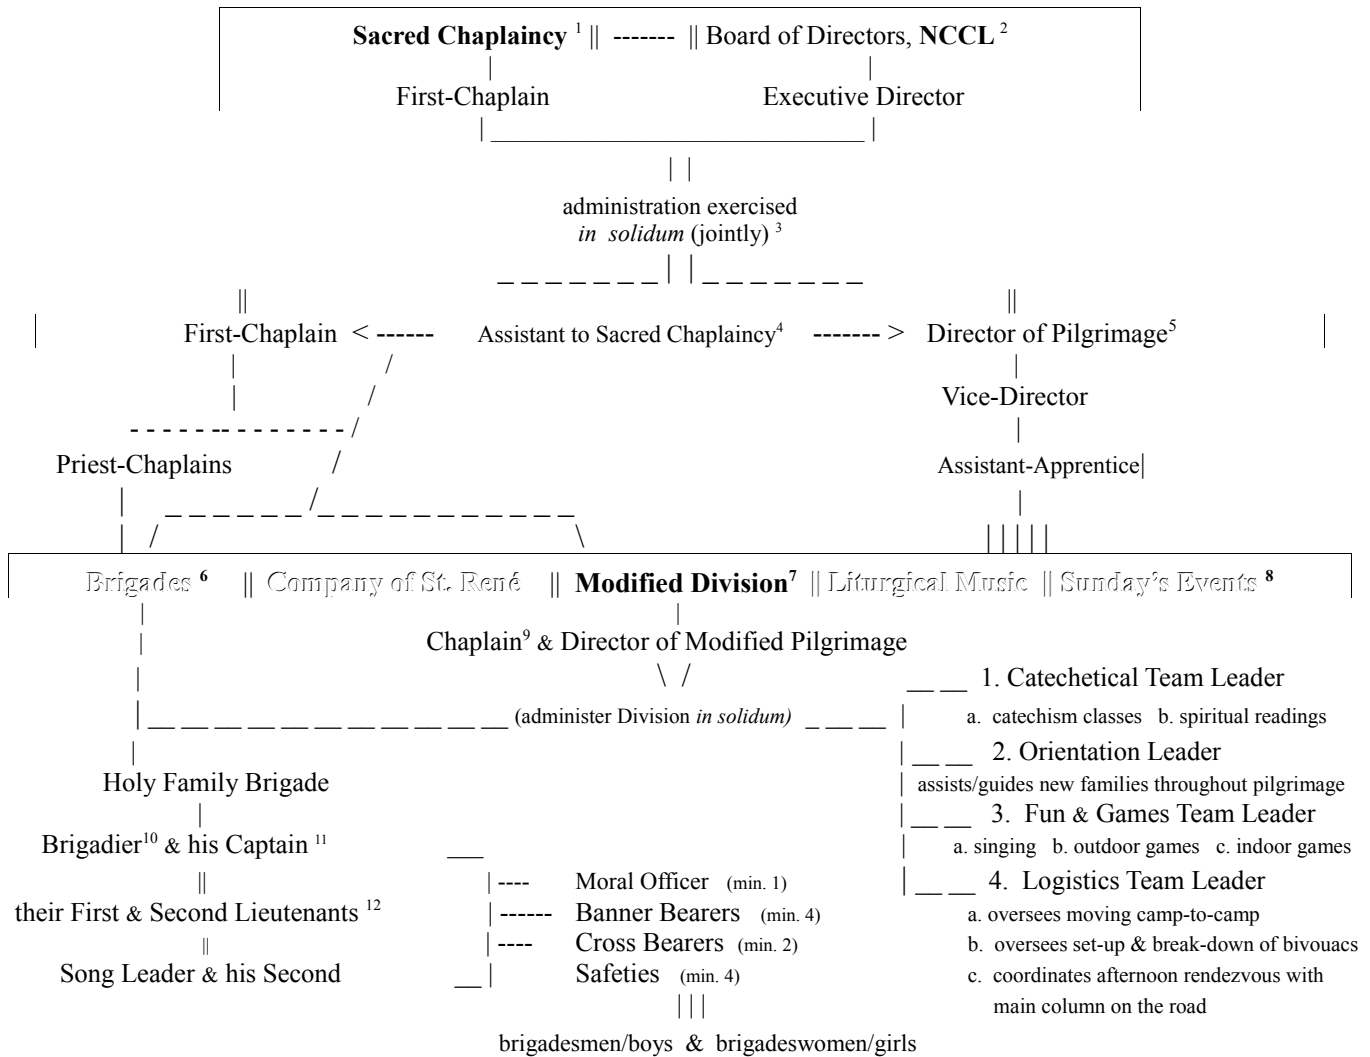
Sacred Chaplaincy $^1$ || ------- || Board of Directors, NCCL $^2$

First-Chaplain Executive Director

administration exercised *in solidum* (jointly) $^3$

First-Chaplain < ------ Assistant to Sacred Chaplaincy$^4$ ------- > Director of Pilgrimage$^5$

Vice-Director

Priest-Chaplains

Assistant-Apprentice

Brigades $^6$ || Company of St. René || Modified Division$^7$ || Liturgical Music || Sunday's Events $^8$

Chaplain$^9$ & Director of Modified Pilgrimage

(administer Division *in solidum)*

1. Catechetical Team Leader
a. catechism classes b. spiritual readings

2. Orientation Leader
assists/guides new families throughout pilgrimage

3. Fun & Games Team Leader
a. singing b. outdoor games c. indoor games

4. Logistics Team Leader
a. oversees moving camp-to-camp
b. oversees set-up & break-down of bivouacs
c. coordinates afternoon rendezvous with main column on the road

Holy Family Brigade

Brigadier$^{10}$ & his Captain $^{11}$

their First & Second Lieutenants $^{12}$

Song Leader & his Second

Moral Officer (min. 1)
Banner Bearers (min. 4)
Cross Bearers (min. 2)
Safeties (min. 4)

brigadesmen/boys & brigadeswomen/girls